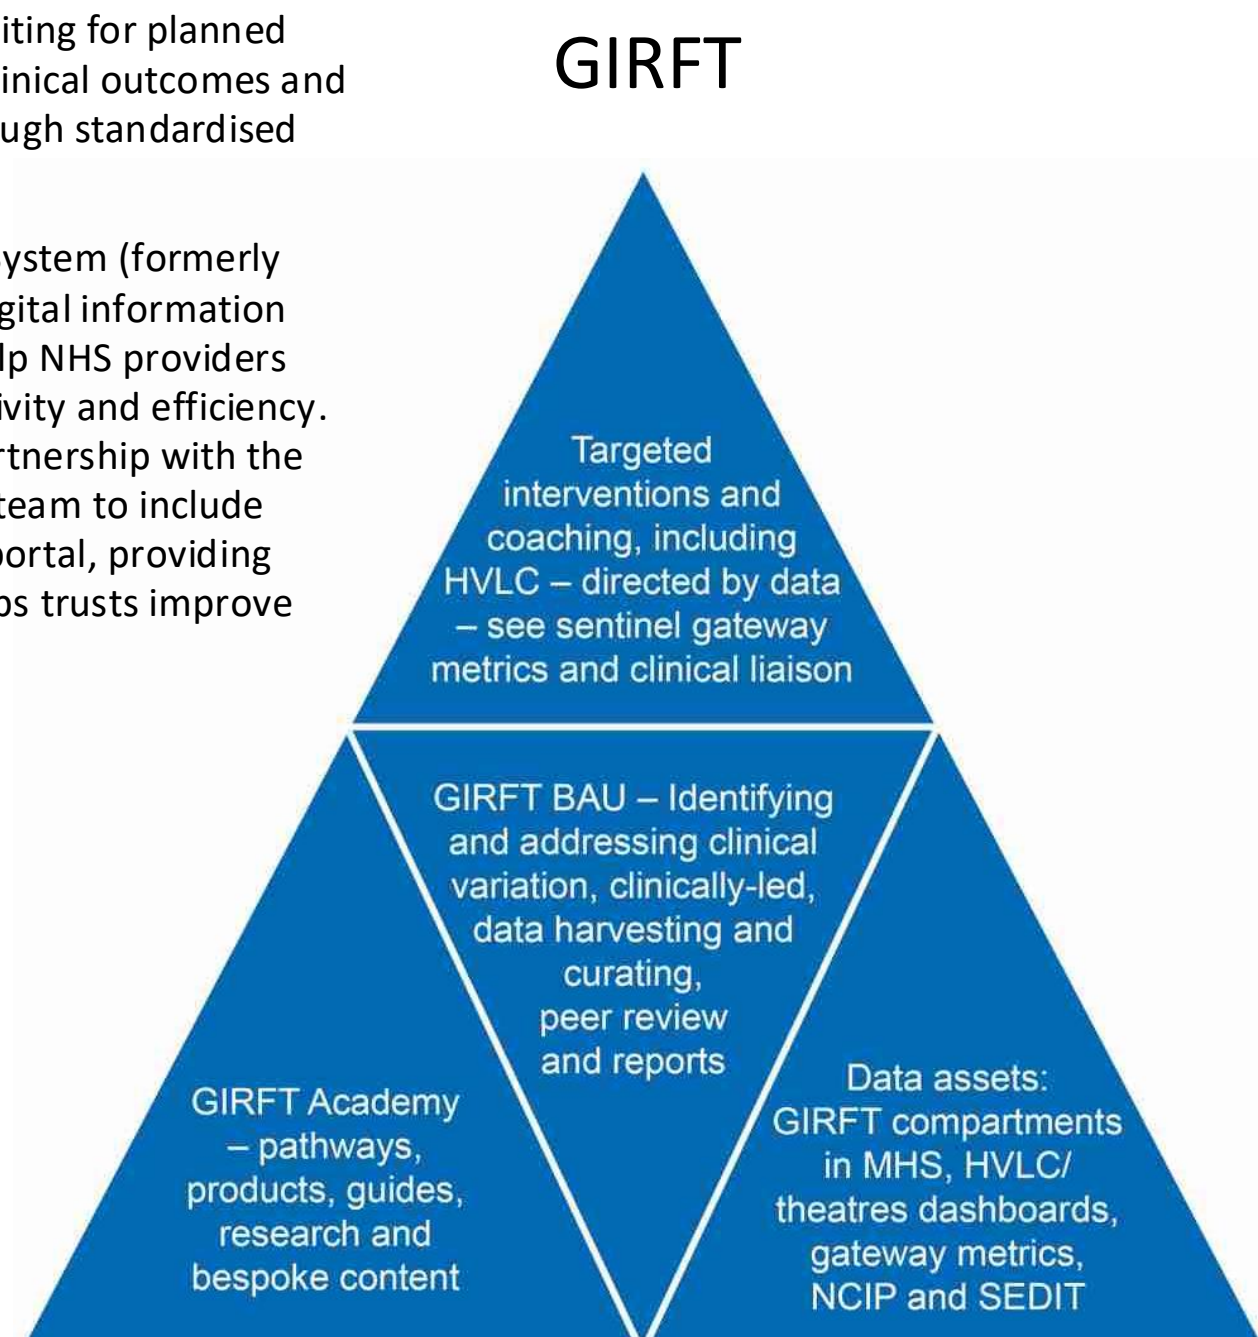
iting for planned
inical outcomes and
ugh standardised

ystem (formerly
gital information
lp NHS providers
ivity and efficiency.
rtnership with the
team to include
ortal, providing
os trusts improve

GIRFT

Targeted interventions and coaching, including HVLC – directed by data – see sentinel gateway metrics and clinical liaison

GIRFT BAU – Identifying and addressing clinical variation, clinically-led, data harvesting and curating, peer review and reports

GIRFT Academy – pathways, products, guides, research and bespoke content

Data assets: GIRFT compartments in MHS, HVLC/ theatres dashboards, gateway metrics, NCIP and SEDIT